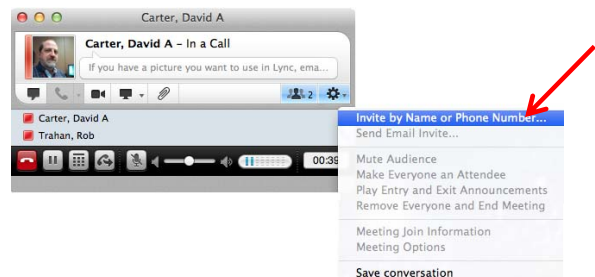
Carter, David A

Carter, David A – In a Call

If you have a picture you want to use in Lync, ema...

2

Carter, David A

Trahan, Rob

00:39

Invite by Name or Phone Number...
Send Email Invite...

Mute Audience
Make Everyone an Attendee
Play Entry and Exit Announcements
Remove Everyone and End Meeting

Meeting Join Information
Meeting Options

Save conversation